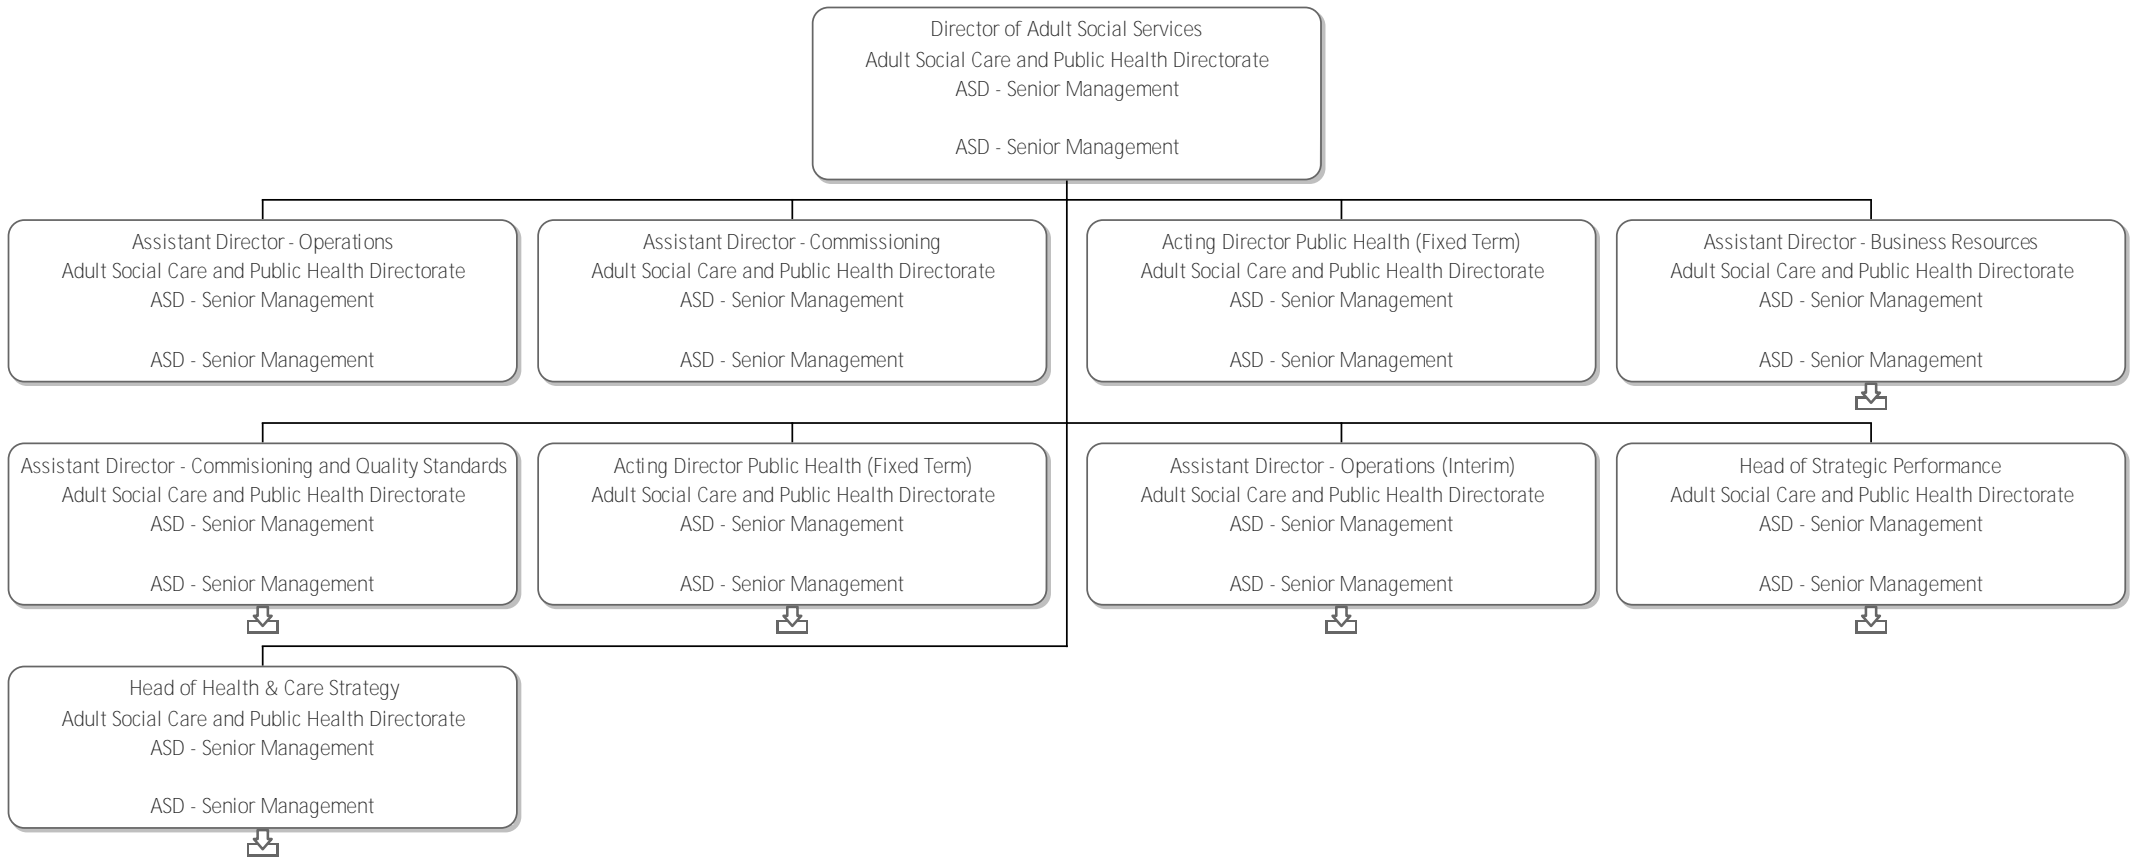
Director of Adult Social Services
Adult Social Care and Public Health Directorate
ASD - Senior Management

ASD - Senior Management

Assistant Director - Operations
Adult Social Care and Public Health Directorate
ASD - Senior Management

ASD - Senior Management

Assistant Director - Commissioning
Adult Social Care and Public Health Directorate
ASD - Senior Management

ASD - Senior Management

Acting Director Public Health (Fixed Term)
Adult Social Care and Public Health Directorate
ASD - Senior Management

ASD - Senior Management

Assistant Director - Business Resources
Adult Social Care and Public Health Directorate
ASD - Senior Management

ASD - Senior Management

Assistant Director - Commisioning and Quality Standards
Adult Social Care and Public Health Directorate
ASD - Senior Management

ASD - Senior Management

Acting Director Public Health (Fixed Term)
Adult Social Care and Public Health Directorate
ASD - Senior Management

ASD - Senior Management

Assistant Director - Operations (Interim)
Adult Social Care and Public Health Directorate
ASD - Senior Management

ASD - Senior Management

Head of Strategic Performance
Adult Social Care and Public Health Directorate
ASD - Senior Management

ASD - Senior Management

Head of Health & Care Strategy
Adult Social Care and Public Health Directorate
ASD - Senior Management

ASD - Senior Management